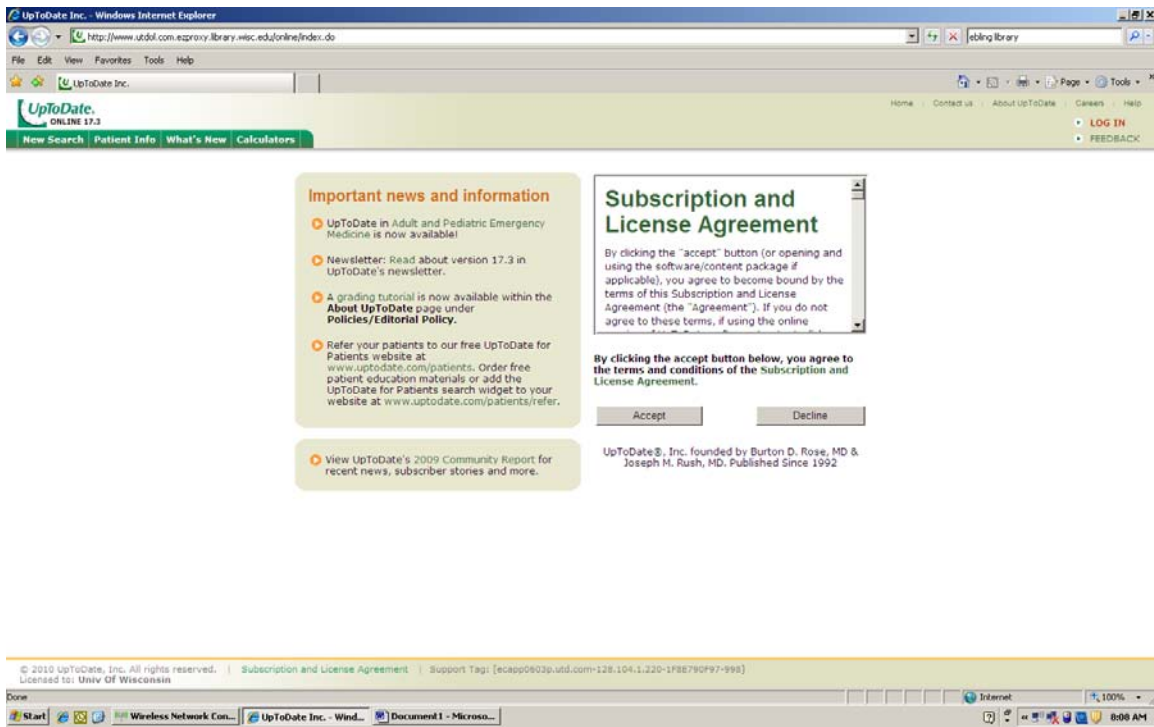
UpToDate Inc. - Windows Internet Explorer

http://www.utdol.com.ezproxy.library.wisc.edu/online/index.do

ebling library

File Edit View Favorites Tools Help

UpToDate Inc.

Page • Tools •

UpToDate. ONLINE 17.3

Home | Contact us | About UpToDate | Careers | Help

LOG IN

FEEDBACK

New Search | Patient Info | What's New | Calculators

Important news and information

UpToDate in Adult and Pediatric Emergency Medicine is now available!

Newsletter: Read about version 17.3 in UpToDate's newsletter.

A grading tutorial is now available within the About UpToDate page under Policies/Editorial Policy.

Refer your patients to our free UpToDate for Patients website at www.uptodate.com/patients. Order free patient education materials or add the UpToDate for Patients search widget to your website at www.uptodate.com/patients/refer.

View UpToDate's 2009 Community Report for recent news, subscriber stories and more.

Subscription and License Agreement

By clicking the "accept" button (or opening and using the software/content package if applicable), you agree to become bound by the terms of this Subscription and License Agreement (the "Agreement"). If you do not agree to these terms, if using the online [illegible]

By clicking the accept button below, you agree to the terms and conditions of the Subscription and License Agreement.

Accept

Decline

UpToDate®, Inc. founded by Burton D. Rose, MD & Joseph M. Rush, MD. Published Since 1992

© 2010 UpToDate, Inc. All rights reserved. | Subscription and License Agreement | Support Tag: [ecapp0903p.utd.com-128.104.1.220-1F8E790F97-998]
Licensed to: Univ Of Wisconsin

Done

Internet

100%

Start

Wireless Network Con...

UpToDate Inc. - Wind...

Document1 - Microso...

8:08 AM